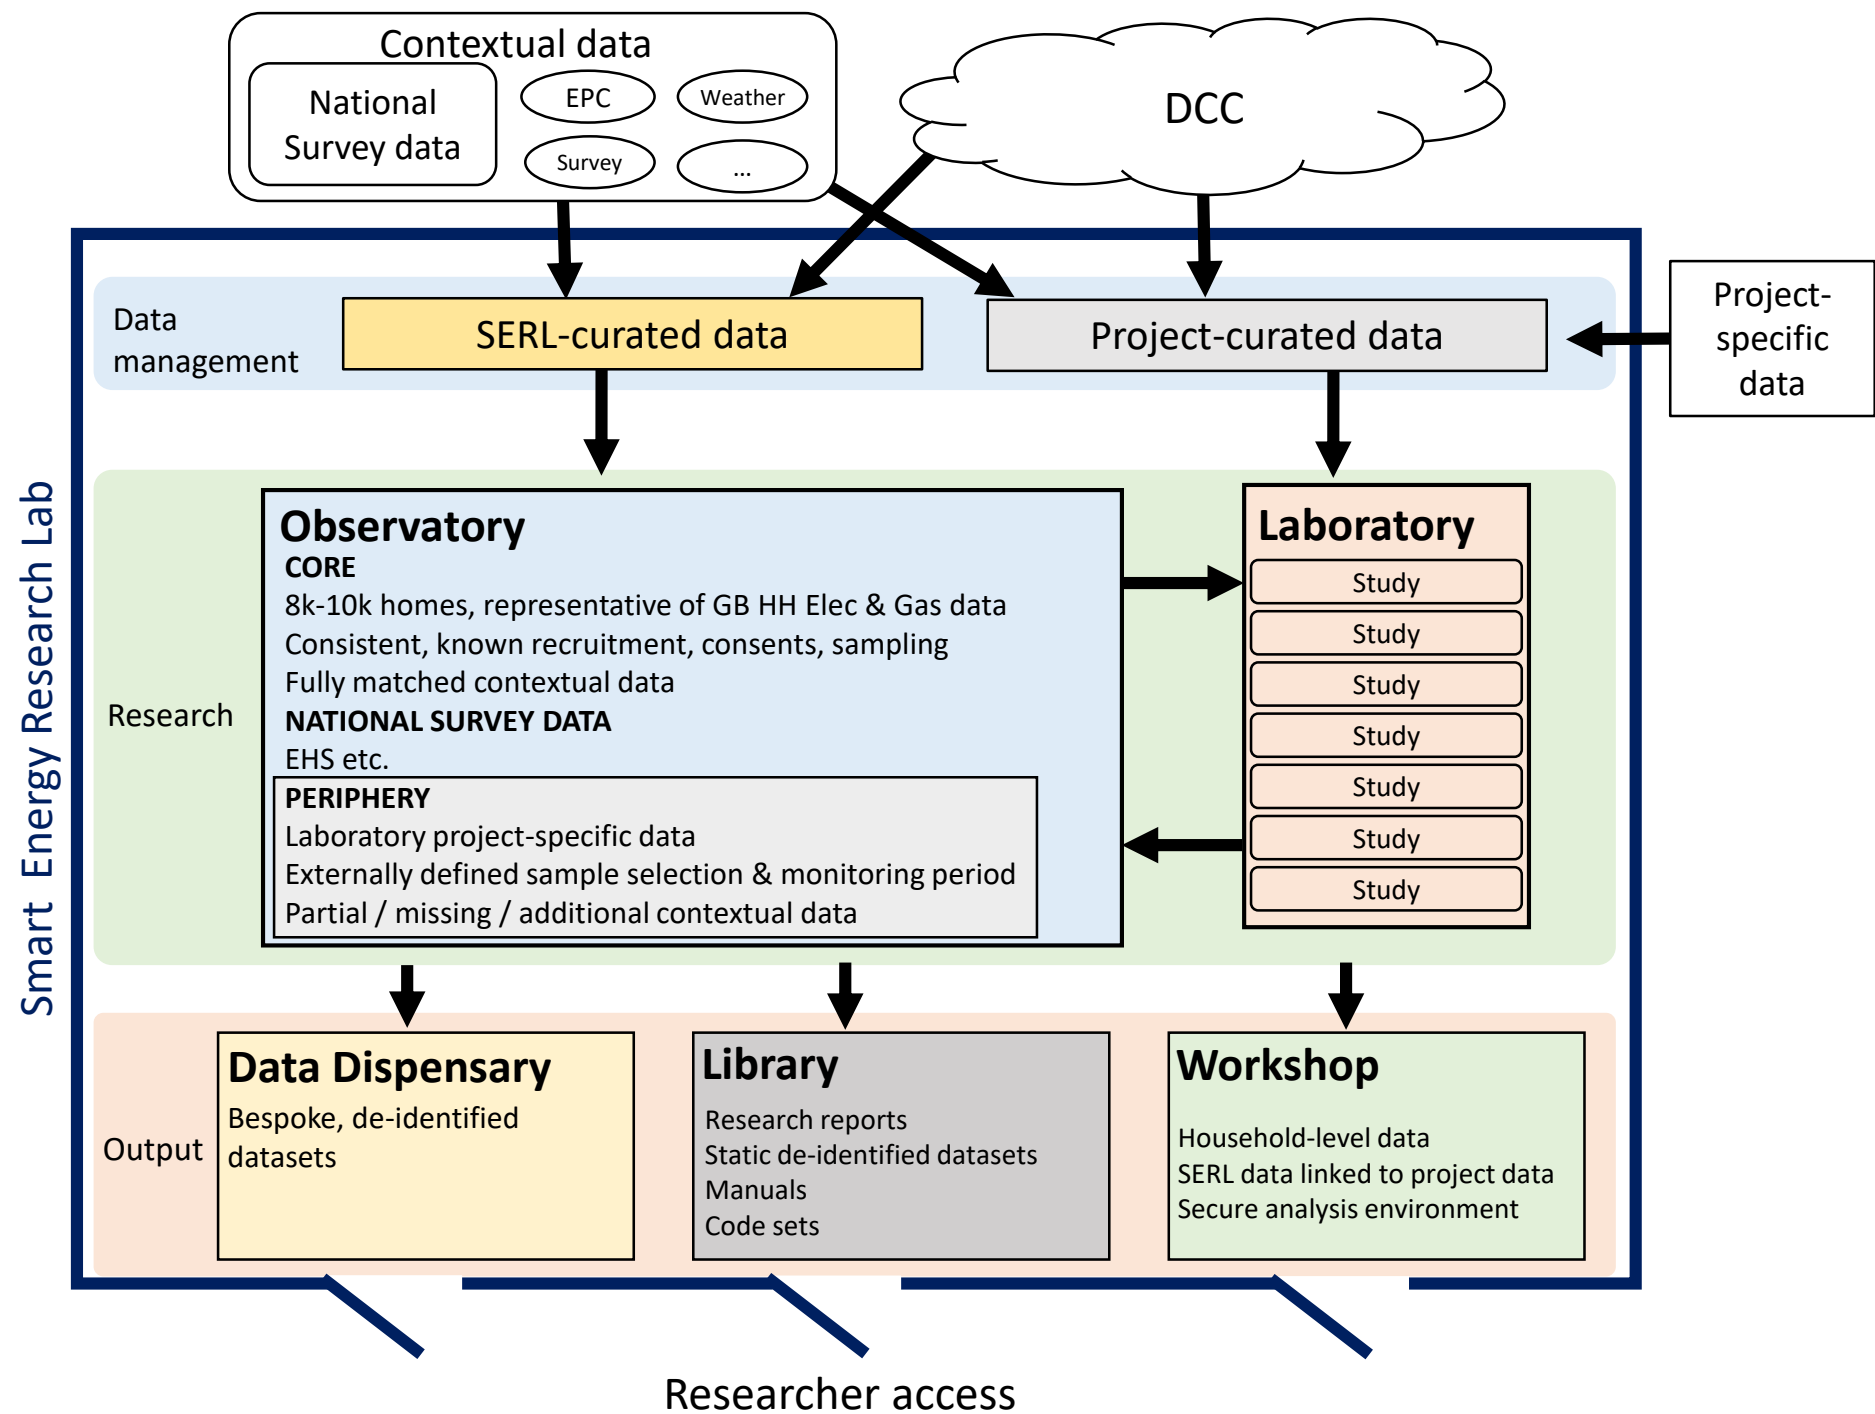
Contextual data

National Survey data

EPC

Weather

Survey

...

DCC

Smart Energy Research Lab

Data management

SERL-curated data

Project-curated data

Project-specific data

Research

Observatory

CORE

8k-10k homes, representative of GB HH Elec & Gas data

Consistent, known recruitment, consents, sampling

Fully matched contextual data

NATIONAL SURVEY DATA

EHS etc.

PERIPHERY

Laboratory project-specific data

Externally defined sample selection & monitoring period

Partial / missing / additional contextual data

Laboratory

Study

Study

Study

Study

Study

Study

Study

Output

Data Dispensary

Bespoke, de-identified datasets

Library

Research reports

Static de-identified datasets

Manuals

Code sets

Workshop

Household-level data

SERL data linked to project data

Secure analysis environment

Researcher access